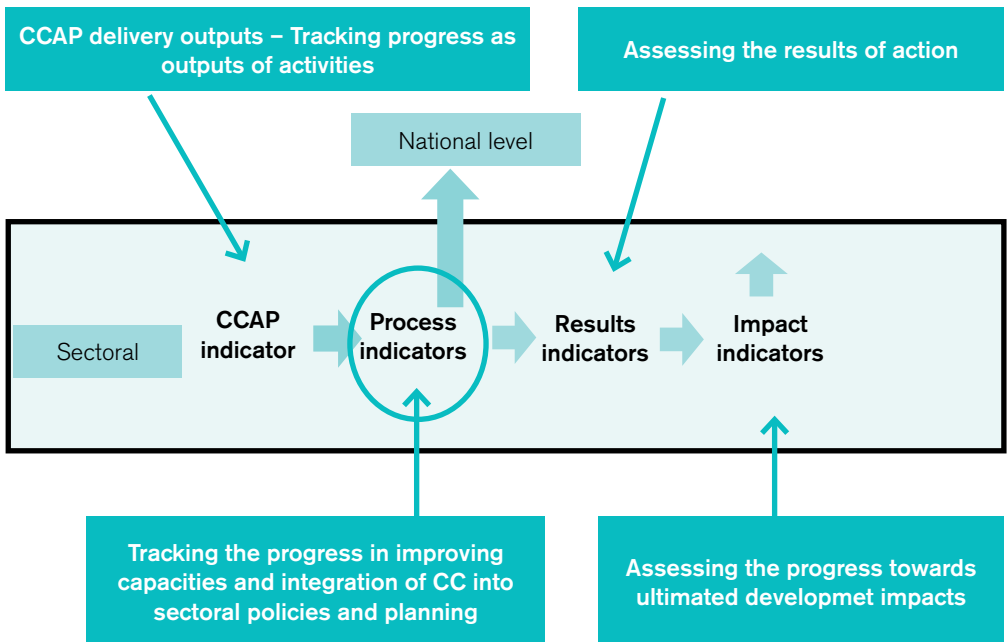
CCAP delivery outputs – Tracking progress as outputs of activities

Assessing the results of action

National level

Sectoral

CCAP indicator

Process indicators

Results indicators

Impact indicators

Tracking the progress in improving capacities and integration of CC into sectoral policies and planning

Assessing the progress towards ultimated developmet impacts